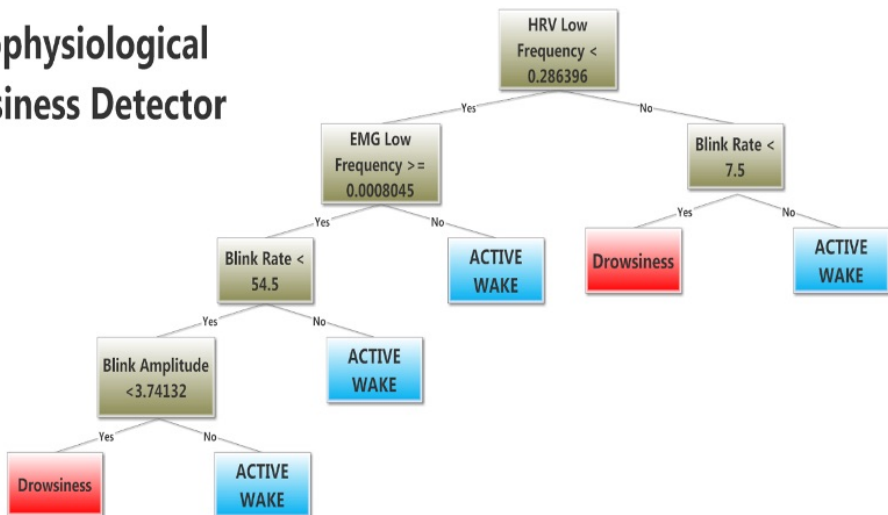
physiological
siness Detector

HRV Low Frequency < 0.286396

Yes

No

EMG Low Frequency >= 0.0008045

Blink Rate < 7.5

Yes

No

Yes

No

Blink Rate < 54.5

ACTIVE WAKE

Drowsiness

ACTIVE WAKE

Yes

No

Blink Amplitude <3.74132

ACTIVE WAKE

Yes

No

Drowsiness

ACTIVE WAKE